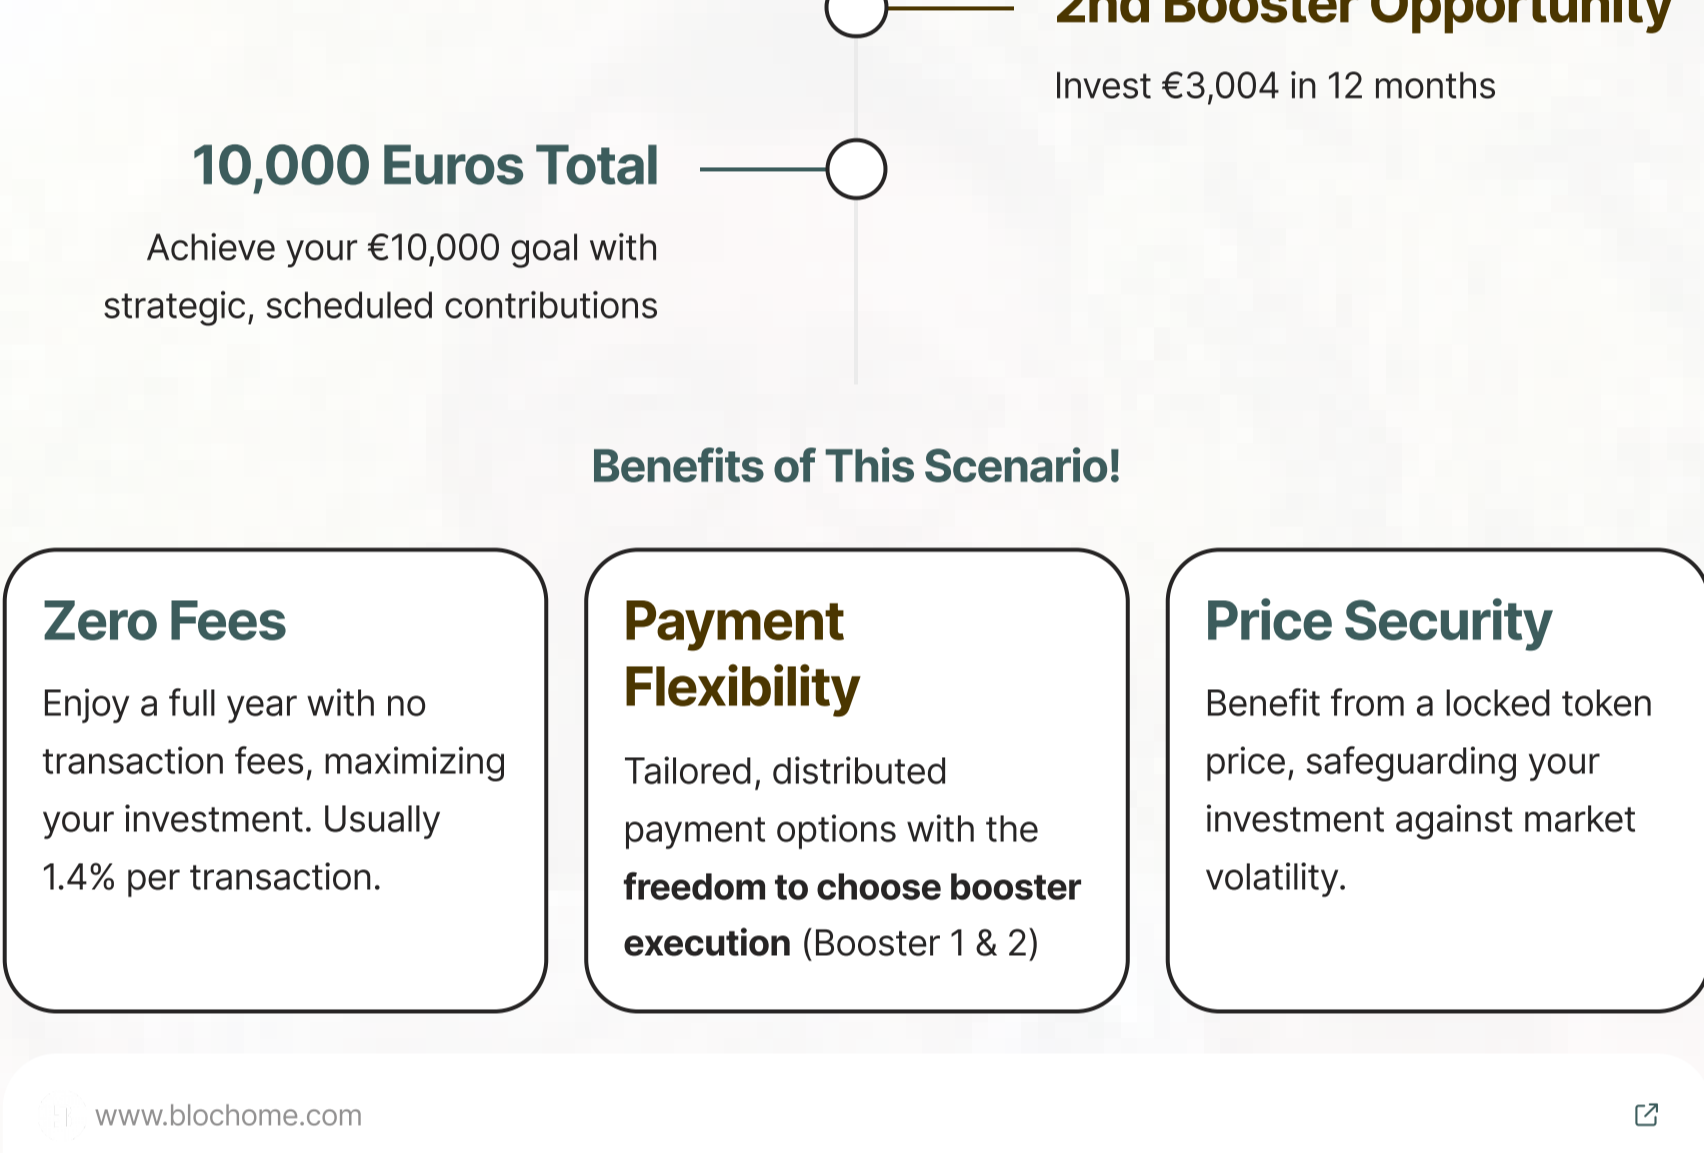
2nd Booster Opportunity

Invest €3,004 in 12 months

10,000 Euros Total

Achieve your €10,000 goal with strategic, scheduled contributions

Benefits of This Scenario!

Zero Fees

Enjoy a full year with no transaction fees, maximizing your investment. Usually 1.4% per transaction.

Payment Flexibility

Tailored, distributed payment options with the **freedom to choose booster execution** (Booster 1 & 2)

Price Security

Benefit from a locked token price, safeguarding your investment against market volatility.

www.blochome.com